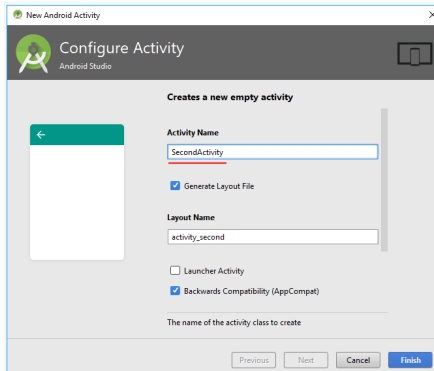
New Android Activity

Configure Activity
Android Studio

Creates a new empty activity

Activity Name
SecondActivity

Generate Layout File

Layout Name
activity_second

Launcher Activity

Backwards Compatibility (AppCompat)

The name of the activity class to create

Previous
Next
Cancel
Finish